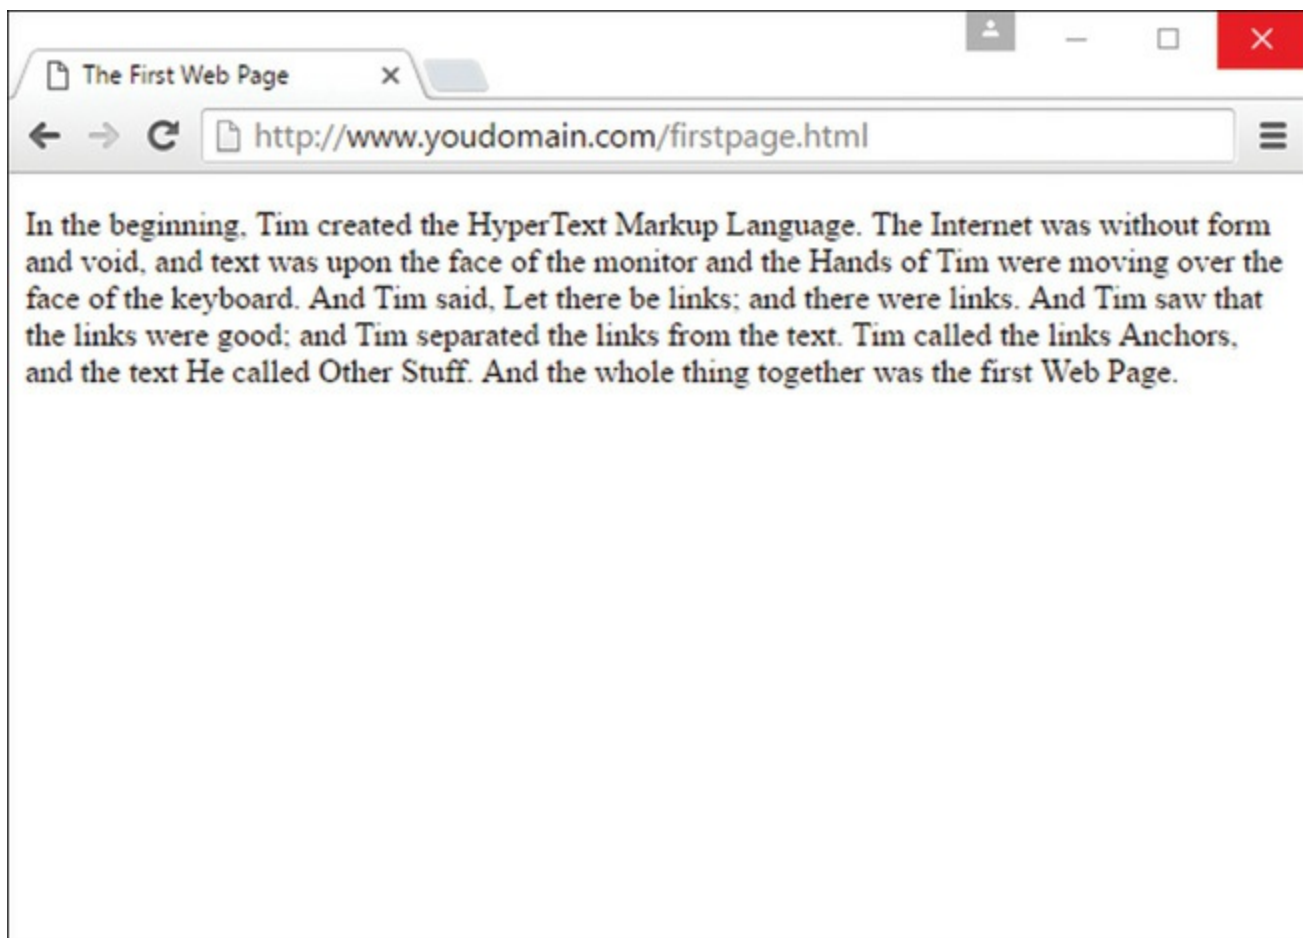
The First Web Page

http://www.youdomain.com/firstpage.html

In the beginning, Tim created the HyperText Markup Language. The Internet was without form and void, and text was upon the face of the monitor and the Hands of Tim were moving over the face of the keyboard. And Tim said, Let there be links; and there were links. And Tim saw that the links were good; and Tim separated the links from the text. Tim called the links Anchors, and the text He called Other Stuff. And the whole thing together was the first Web Page.